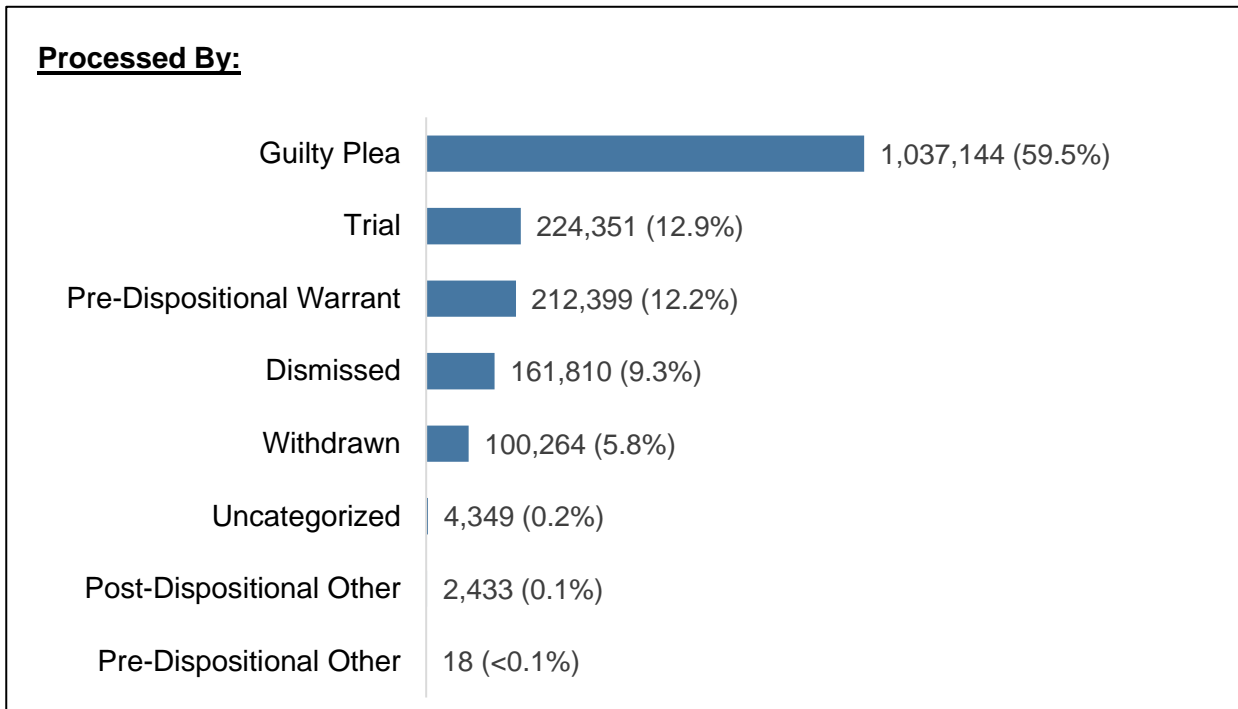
Processed By:

Guilty Plea 1,037,144 (59.5%)
Trial 224,351 (12.9%)
Pre-Dispositional Warrant 212,399 (12.2%)
Dismissed 161,810 (9.3%)
Withdrawn 100,264 (5.8%)
Uncategorized 4,349 (0.2%)
Post-Dispositional Other 2,433 (0.1%)
Pre-Dispositional Other 18 (<0.1%)